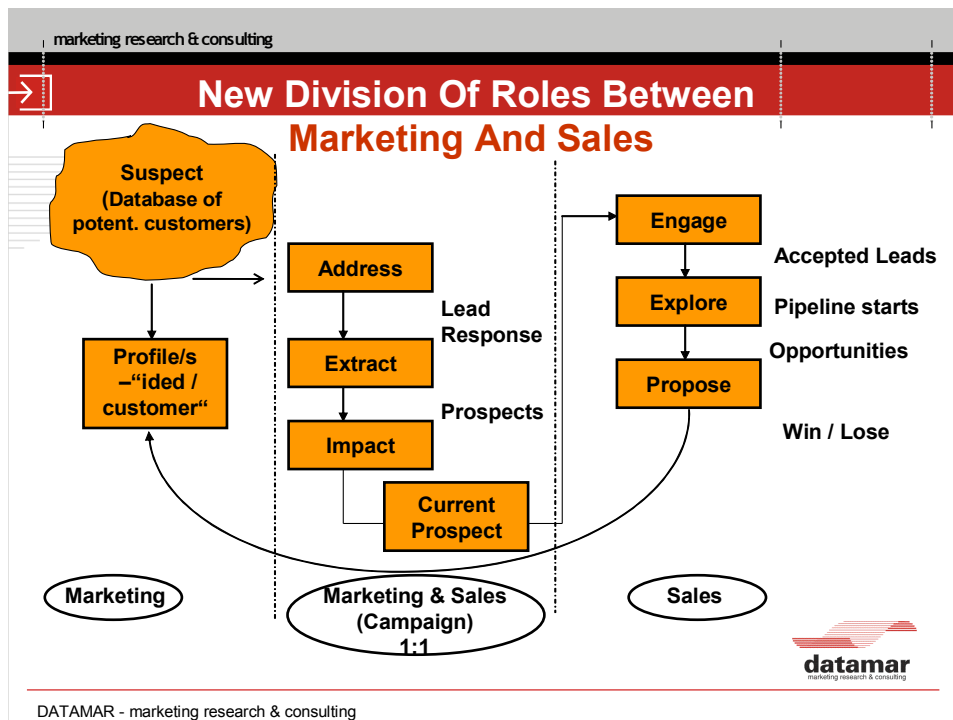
marketing research & consulting

New Division Of Roles Between Marketing And Sales

Suspect (Database of potent. customers)

Profile/s –"ided / customer"

Address

Lead Response

Extract

Prospects

Impact

Current Prospect

Engage

Accepted Leads

Explore

Pipeline starts

Opportunities

Propose

Win / Lose

Marketing

Marketing & Sales (Campaign) 1:1

Sales

datamar
marketing research & consulting

DATAMAR - marketing research & consulting